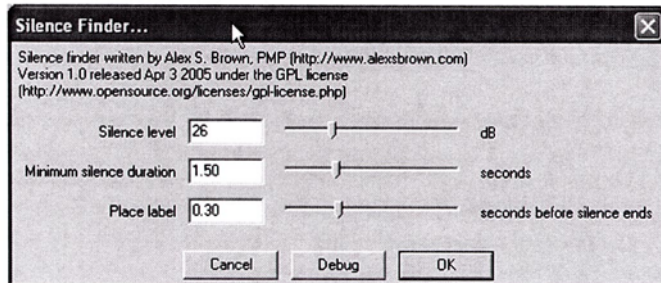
Silence Finder...

Silence finder written by Alex S. Brown, PMP (http://www.alexsbrown.com)
Version 1.0 released Apr 3 2005 under the GPL license
(http://www.opensource.org/licenses/gpl-license.php)

Silence level 26 dB

Minimum silence duration 1.50 seconds

Place label 0.30 seconds before silence ends

Cancel Debug OK